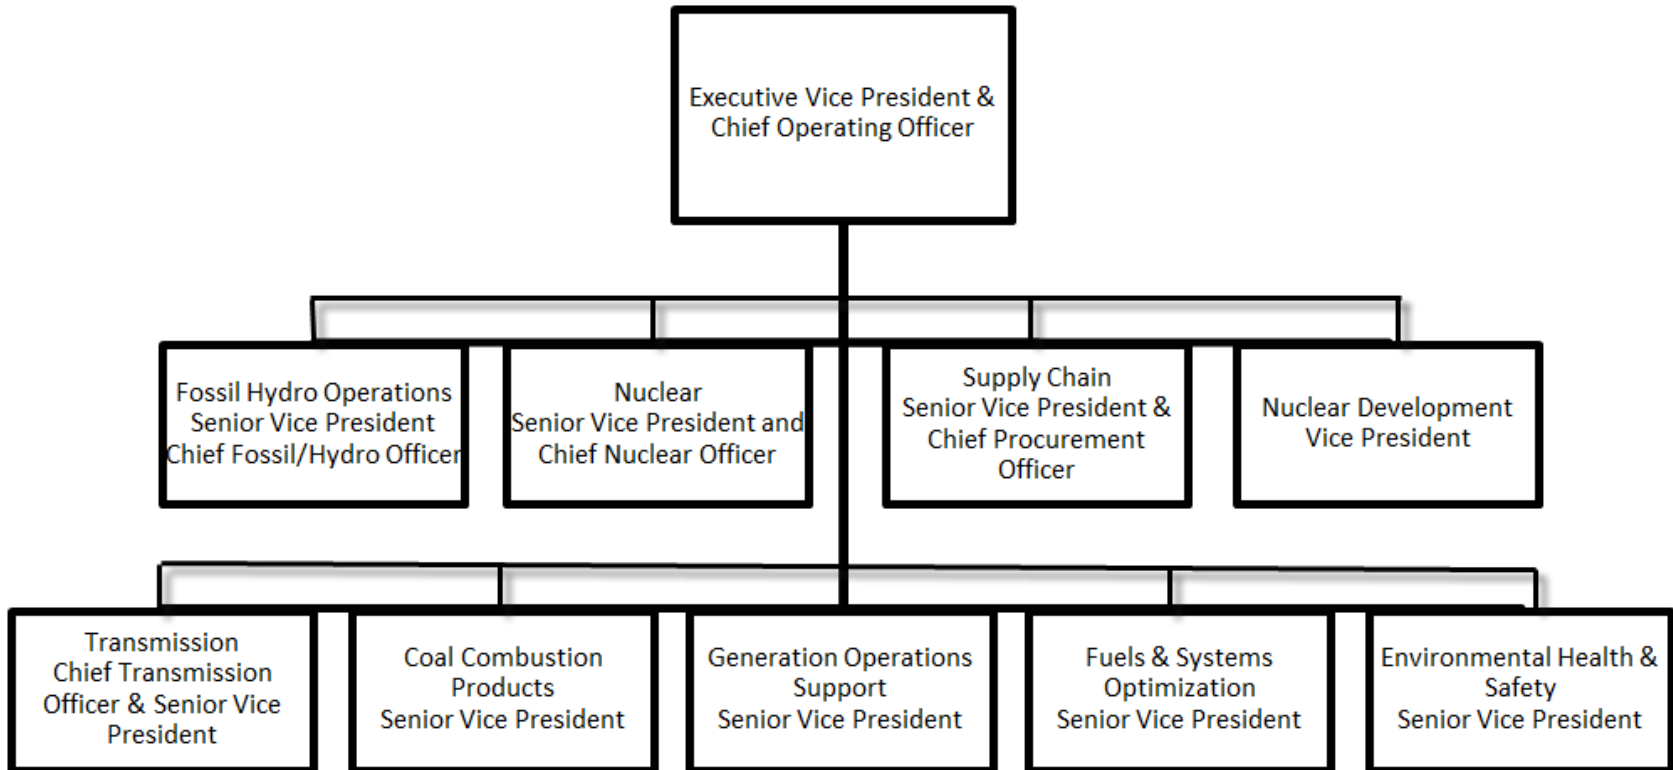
Executive Vice President & Chief Operating Officer

Fossil Hydro Operations Senior Vice President Chief Fossil/Hydro Officer

Nuclear Senior Vice President and Chief Nuclear Officer

Supply Chain Senior Vice President & Chief Procurement Officer

Nuclear Development Vice President

Transmission Chief Transmission Officer & Senior Vice President

Coal Combustion Products Senior Vice President

Generation Operations Support Senior Vice President

Fuels & Systems Optimization Senior Vice President

Environmental Health & Safety Senior Vice President